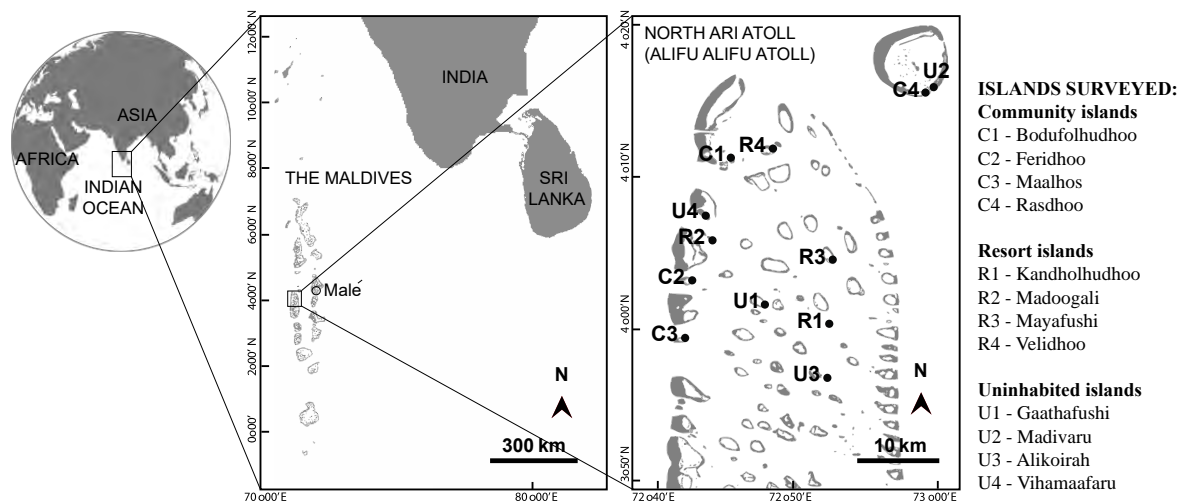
ASIA
AFRICA
INDIAN OCEAN

12°00' N
10°00' N
8°00' N
6°00' N
4°00' N
2°00' N
0°00'
INDIA
THE MALDIVES
SRI LANKA
Male
N
300 km
70°00'E
80°00'E

4°20' N
4°10' N
4°00' N
3°50' N
NORTH ARI ATOLL (ALIFU ALIFU ATOLL)
U2
C4
R4
C1
U4
R2
R3
C2
U1
R1
C3
U3
N
10 km
72°40'E
72°50'E
73°00'E

ISLANDS SURVEYED:
Community islands
C1 - Bodufolhudhoo
C2 - Feridhoo
C3 - Maalhos
C4 - Rasdhoo

Resort islands
R1 - Kandholhudhoo
R2 - Madoogali
R3 - Mayafushi
R4 - Velidhoo

Uninhabited islands
U1 - Gaathafushi
U2 - Madivaru
U3 - Alikoirah
U4 - Vihamaafaru